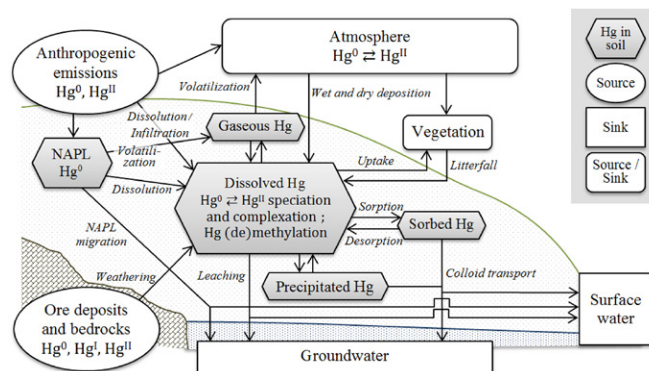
Anthropogenic emissions
$Hg^0$, $Hg^{II}$

Atmosphere
$Hg^0 \rightleftarrows Hg^{II}$

Hg in soil

Source

Sink

Source / Sink

Volatilization

Wet and dry deposition

Dissolution/ Infiltration

Gaseous Hg

Vegetation

NAPL
$Hg^0$

Volatilization

Uptake

Litterfall

Dissolution

Dissolved Hg
$Hg^0 \rightleftarrows Hg^{II}$ speciation and complexation ;
Hg (de)methylation

Sorption

Sorbed Hg

Desorption

NAPL migration

Weathering

Leaching

Precipitated Hg

Colloid transport

Ore deposits and bedrocks
$Hg^0$, $Hg^I$, $Hg^{II}$

Surface water

Groundwater